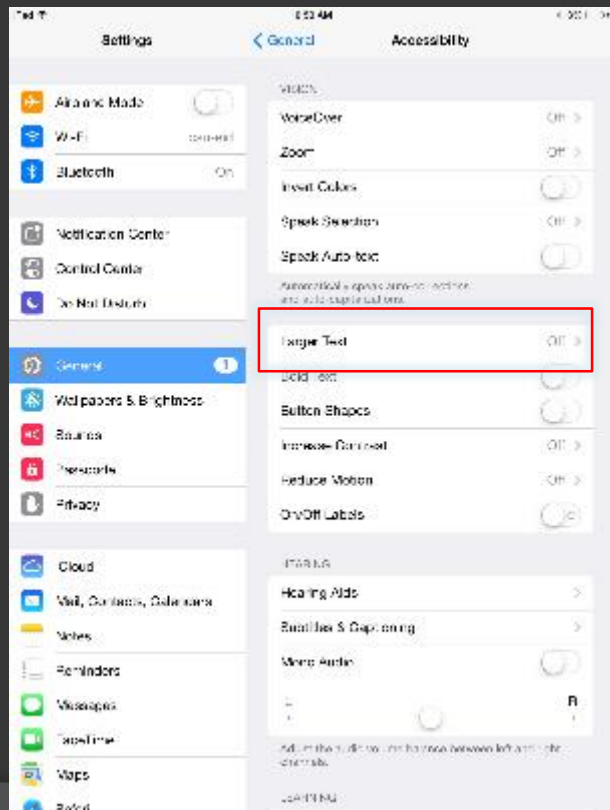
iPad
8:53 AM

Settings

Airplane Mode
Wi-Fi
Bluetooth On

Notification Center
Control Center
Do Not Disturb

General 1
Wallpapers & Brightness
Sounds
Passcode
Privacy

iCloud
Mail, Contacts, Calendars
Notes
Reminders
Messages
FaceTime
Maps
Safari

General Accessibility

VISION
VoiceOver Off
Zoom Off
Invert Colors
Speak Selection Off
Speak Auto-text

Automatically speak auto-corrections and auto-capitalizations.

Larger Text Off
Bold Text
Button Shapes
Increase Contrast Off
Reduce Motion Off
On/Off Labels

HEARING
Hearing Aids
Subtitles & Captioning
Mono Audio
L R

Adjust the audio volume balance between left and right channels.

LEARNING